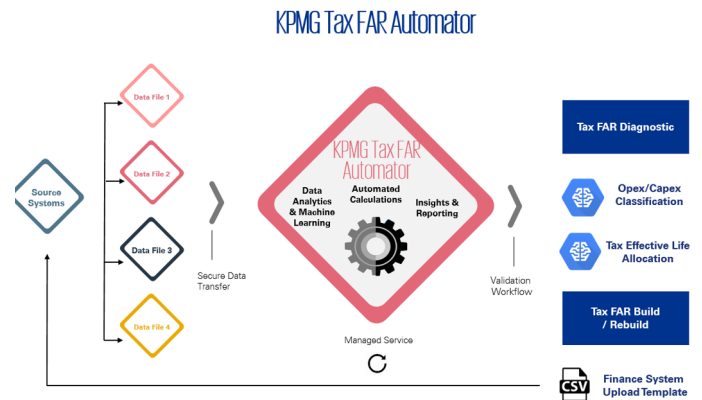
KPMG Tax FAR Automator

Source Systems

Data File 1

Data File 2

Data File 3

Data File 4

Secure Data Transfer

KPMG Tax FAR Automator

Data Analytics & Machine Learning

Automated Calculations

Insights & Reporting

Managed Service

Validation Workflow

Tax FAR Diagnostic

Opex/Capex Classification

Tax Effective Life Allocation

Tax FAR Build / Rebuild

CSV

Finance System Upload Template